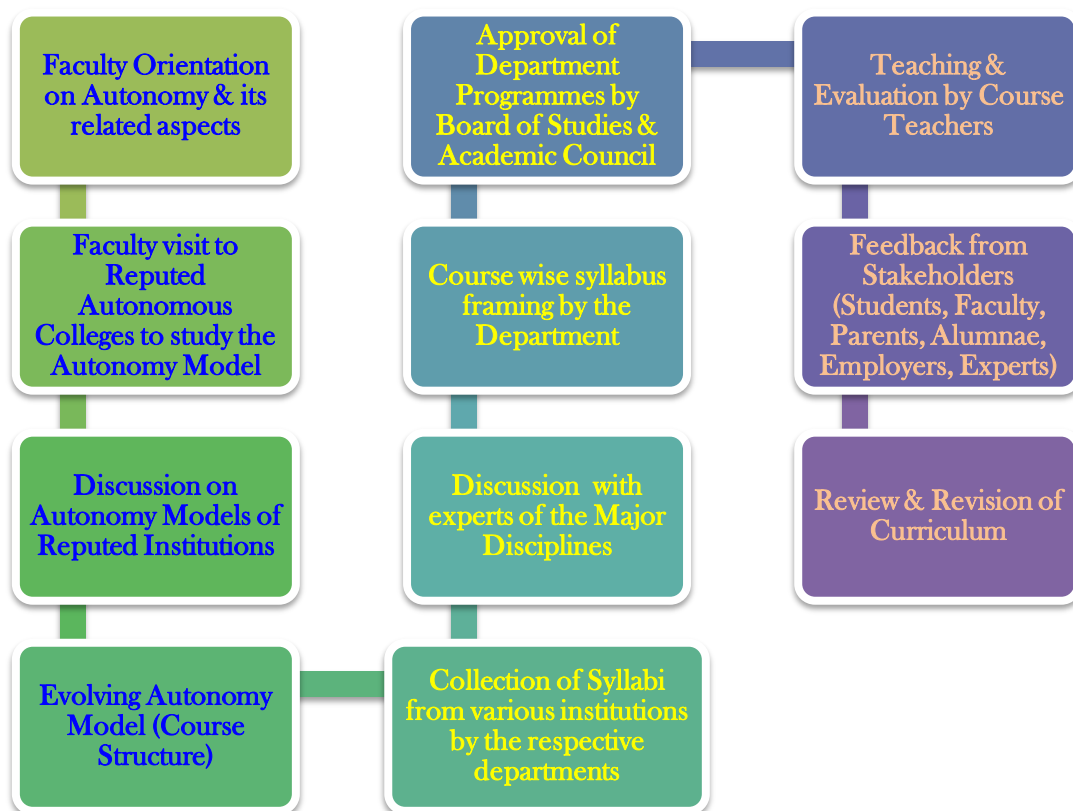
Faculty Orientation on Autonomy & its related aspects

Faculty visit to Reputed Autonomous Colleges to study the Autonomy Model

Discussion on Autonomy Models of Reputed Institutions

Evolving Autonomy Model (Course Structure)

Collection of Syllabi from various institutions by the respective departments

Discussion with experts of the Major Disciplines

Course wise syllabus framing by the Department

Approval of Department Programmes by Board of Studies & Academic Council

Teaching & Evaluation by Course Teachers

Feedback from Stakeholders (Students, Faculty, Parents, Alumnae, Employers, Experts)

Review & Revision of Curriculum